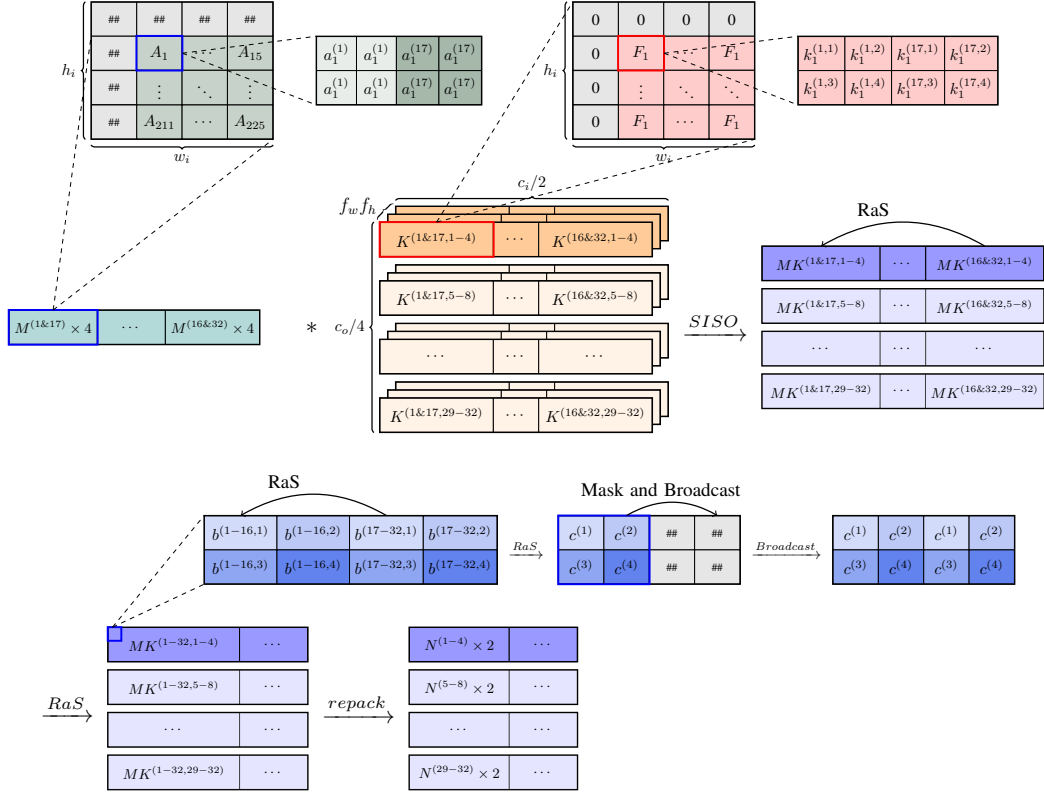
| ## | ## | ## | ## |
|---|---|---|---|
| ## | $A_1$ | | $A_{15}$ |
| ## | $\vdots$ | $\ddots$ | $\vdots$ |
| ## | $A_{211}$ | $\cdots$ | $A_{225}$ |

$h_i$
$w_i$

| $a_1^{(1)}$ | $a_1^{(1)}$ | $a_1^{(17)}$ | $a_1^{(17)}$ |
|---|---|---|---|
| $a_1^{(1)}$ | $a_1^{(1)}$ | $a_1^{(17)}$ | $a_1^{(17)}$ |

| 0 | 0 | 0 | 0 |
|---|---|---|---|
| 0 | $F_1$ | | $F_1$ |
| 0 | $\vdots$ | $\ddots$ | $\ddots$ |
| 0 | $F_1$ | $\cdots$ | $F_1$ |

$h_i$
$w_i$

| $k_1^{(1,1)}$ | $k_1^{(1,2)}$ | $k_1^{(17,1)}$ | $k_1^{(17,2)}$ |
|---|---|---|---|
| $k_1^{(1,3)}$ | $k_1^{(1,4)}$ | $k_1^{(17,3)}$ | $k_1^{(17,4)}$ |

$c_i/2$
$f_w f_h$

| $M^{(1\&17)} \times 4$ | $\cdots$ | $M^{(16\&32)} \times 4$ |
|---|---|---|

$*$ $c_o/4$

| $K^{(1\&17,1-4)}$ | $\cdots$ | $K^{(16\&32,1-4)}$ |
|---|---|---|
| $K^{(1\&17,5-8)}$ | $\cdots$ | $K^{(16\&32,5-8)}$ |
| $\cdots$ | $\cdots$ | $\cdots$ |
| $K^{(1\&17,29-32)}$ | $\cdots$ | $K^{(16\&32,29-32)}$ |

$\xrightarrow{SISO}$

RaS

| $MK^{(1\&17,1-4)}$ | $\cdots$ | $MK^{(16\&32,1-4)}$ |
|---|---|---|
| $MK^{(1\&17,5-8)}$ | $\cdots$ | $MK^{(16\&32,5-8)}$ |
| $\cdots$ | $\cdots$ | $\cdots$ |
| $MK^{(1\&17,29-32)}$ | $\cdots$ | $MK^{(16\&32,29-32)}$ |

RaS

| $b^{(1-16,1)}$ | $b^{(1-16,2)}$ | $b^{(17-32,1)}$ | $b^{(17-32,2)}$ |
|---|---|---|---|
| $b^{(1-16,3)}$ | $b^{(1-16,4)}$ | $b^{(17-32,3)}$ | $b^{(17-32,4)}$ |

$\xrightarrow{RaS}$

Mask and Broadcast

| $c^{(1)}$ | $c^{(2)}$ | ## | ## |
|---|---|---|---|
| $c^{(3)}$ | $c^{(4)}$ | ## | ## |

$\xrightarrow{Broadcast}$

| $c^{(1)}$ | $c^{(2)}$ | $c^{(1)}$ | $c^{(2)}$ |
|---|---|---|---|
| $c^{(3)}$ | $c^{(4)}$ | $c^{(3)}$ | $c^{(4)}$ |

$\xrightarrow{RaS}$

| $MK^{(1-32,1-4)}$ | $\cdots$ |
|---|---|
| $MK^{(1-32,5-8)}$ | $\cdots$ |
| $\cdots$ | $\cdots$ |
| $MK^{(1-32,29-32)}$ | $\cdots$ |

$\xrightarrow{repack}$

| $N^{(1-4)} \times 2$ | $\cdots$ |
|---|---|
| $N^{(5-8)} \times 2$ | $\cdots$ |
| $\cdots$ | $\cdots$ |
| $N^{(29-32)} \times 2$ | $\cdots$ |